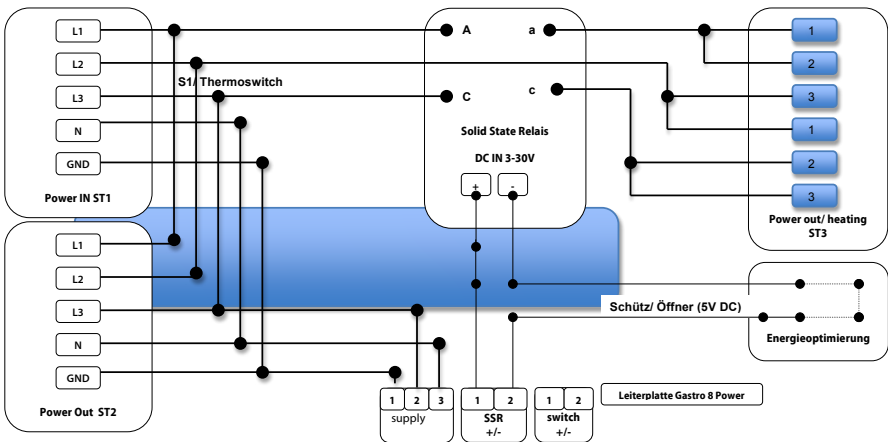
L1
L2
L3
N
GND
Power IN ST1

S1/ Thermoswitch

A
a
C
c
Solid State Relais
DC IN 3-30V
+
-

1
2
3
1
2
3
Power out/ heating ST3

L1
L2
L3
N
GND
Power Out ST2

Schütz/ Öffner (5V DC)
Energieoptimierung

1 2 3
supply

1 2
SSR
+/-

1 2
switch
+/-

Leiterplatte Gastro 8 Power